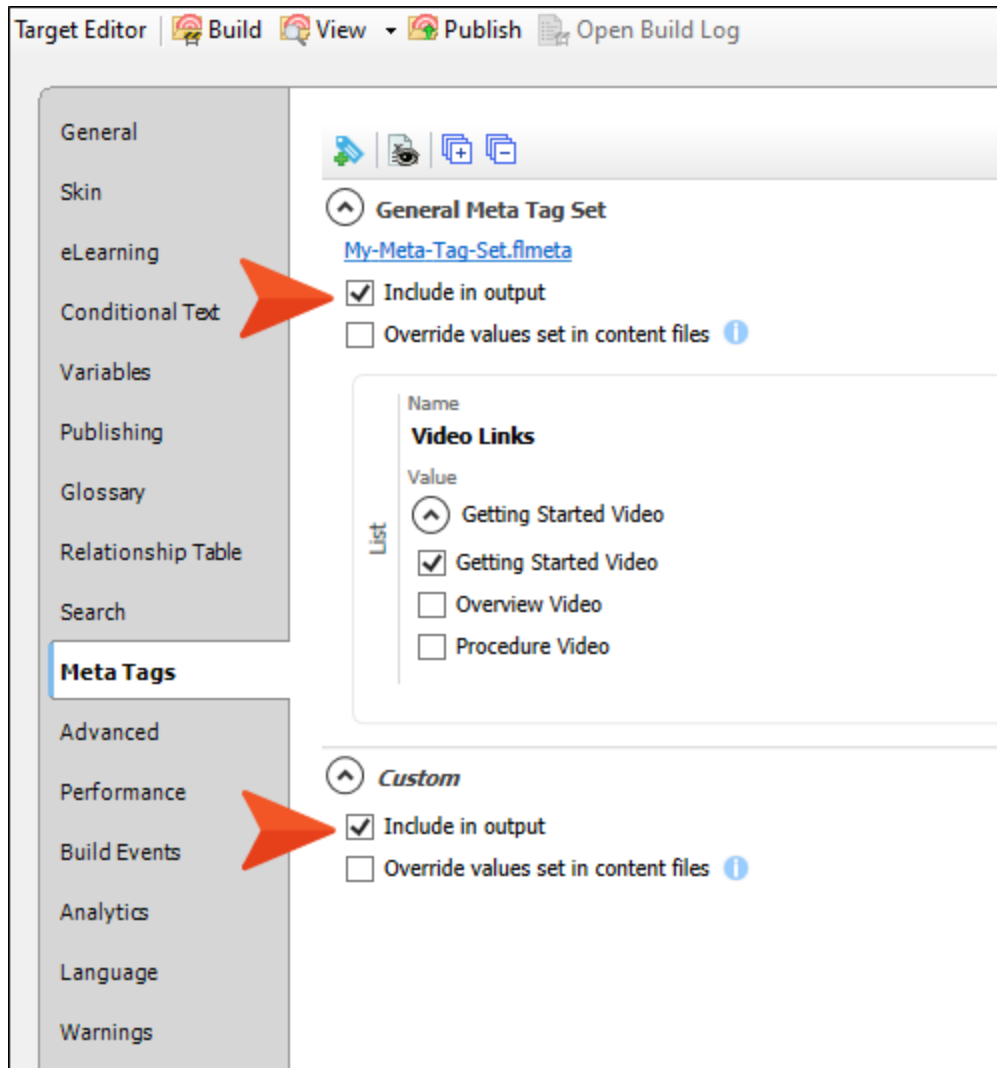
Target Editor | Build View Publish Open Build Log

General
Skin
eLearning
Conditional Text
Variables
Publishing
Glossary
Relationship Table
Search
Meta Tags
Advanced
Performance
Build Events
Analytics
Language
Warnings

General Meta Tag Set
My-Meta-Tag-Set.flmeta
Include in output
Override values set in content files

List
Name
Video Links
Value
Getting Started Video
Getting Started Video
Overview Video
Procedure Video

Custom
Include in output
Override values set in content files